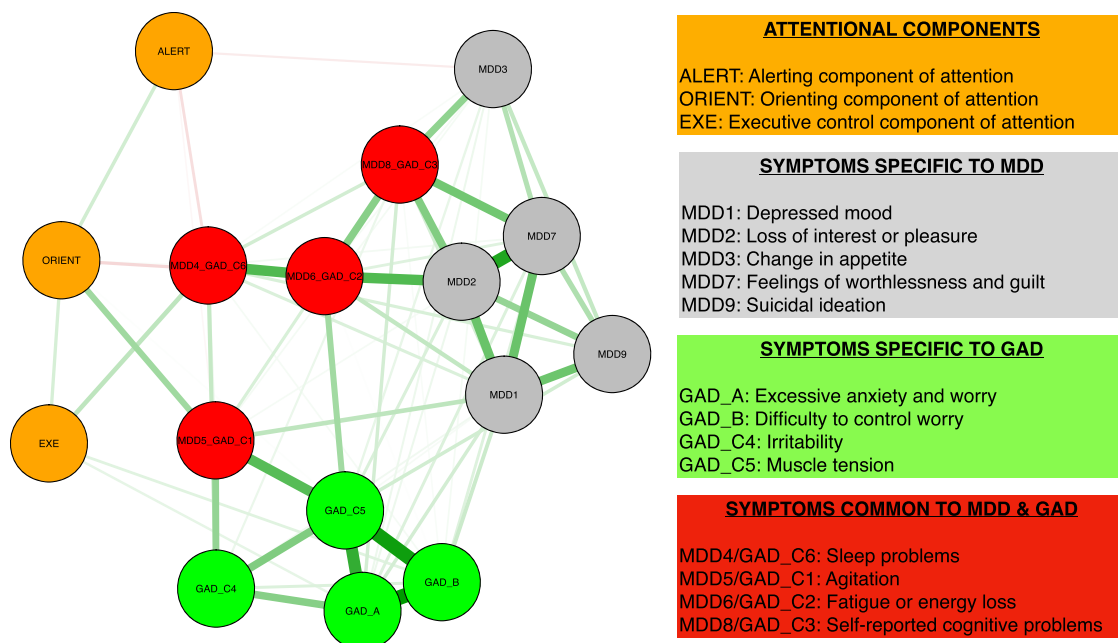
ALERT

MDD3

MDD8_GAD_C3

MDD7

ORIENT

MDD4_GAD_C6

MDD6_GAD_C2

MDD2

MDD9

MDD1

EXE

MDD5_GAD_C1

GAD_C5

GAD_C4

GAD_B

GAD_A

ATTENTIONAL COMPONENTS

ALERT: Alerting component of attention
ORIENT: Orienting component of attention
EXE: Executive control component of attention

SYMPTOMS SPECIFIC TO MDD

MDD1: Depressed mood
MDD2: Loss of interest or pleasure
MDD3: Change in appetite
MDD7: Feelings of worthlessness and guilt
MDD9: Suicidal ideation

SYMPTOMS SPECIFIC TO GAD

GAD_A: Excessive anxiety and worry
GAD_B: Difficulty to control worry
GAD_C4: Irritability
GAD_C5: Muscle tension

SYMPTOMS COMMON TO MDD & GAD

MDD4/GAD_C6: Sleep problems
MDD5/GAD_C1: Agitation
MDD6/GAD_C2: Fatigue or energy loss
MDD8/GAD_C3: Self-reported cognitive problems